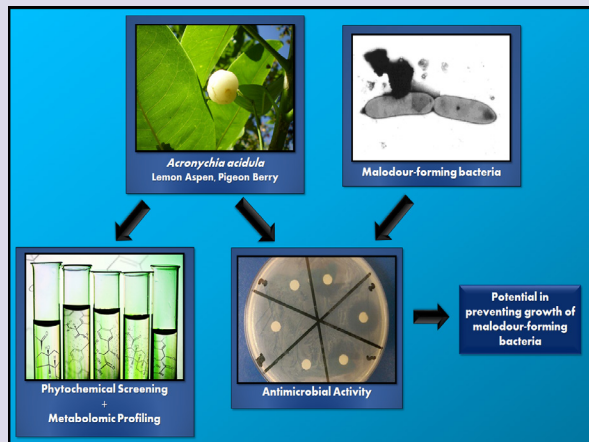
Acronychia acidula
Lemon Aspen, Pigeon Berry

Malodour-forming bacteria

Phytochemical Screening
+
Metabolomic Profiling

Antimicrobial Activity

Potential in preventing growth of malodour-forming bacteria